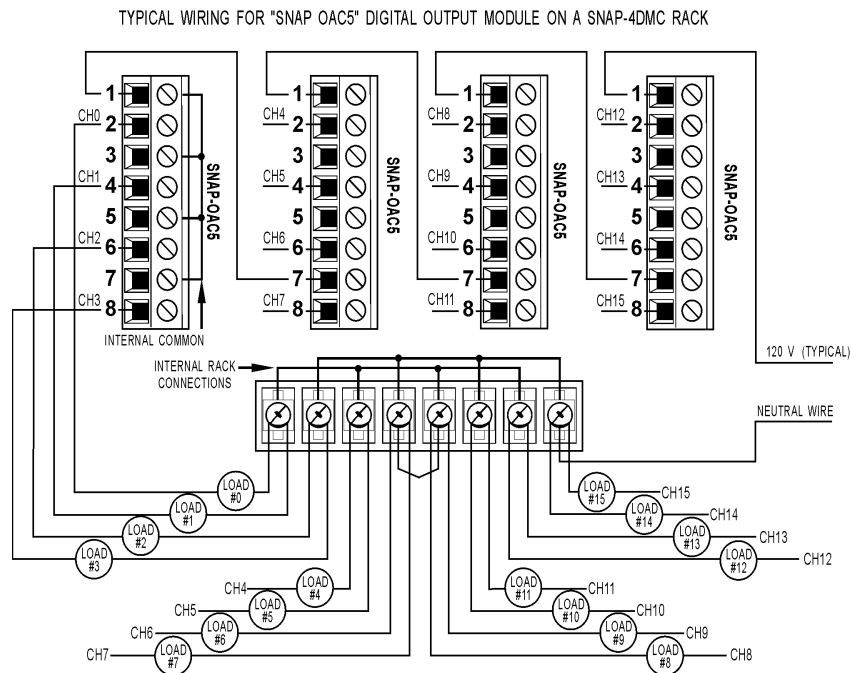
TYPICAL WIRING FOR "SNAP OAC5" DIGITAL OUTPUT MODULE ON A SNAP-4DMC RACK

1
CH0 2
3
CH1 4
5
CH2 6
7
CH3 8
SNAP-OAC5
INTERNAL COMMON

1
CH4 2
3
CH5 4
5
CH6 6
7
CH7 8
SNAP-OAC5

1
CH8 2
3
CH9 4
5
CH10 6
7
CH11 8
SNAP-OAC5

1
CH12 2
3
CH13 4
5
CH14 6
7
CH15 8
SNAP-OAC5

120 V (TYPICAL)

INTERNAL RACK CONNECTIONS

NEUTRAL WIRE

LOAD #0
LOAD #1
LOAD #2
LOAD #3
CH4 LOAD #4
CH5 LOAD #5
CH6 LOAD #6
CH7 LOAD #7
LOAD #15 CH15
LOAD #14 CH14
LOAD #13 CH13
LOAD #12 CH12
LOAD #11 CH11
LOAD #10 CH10
LOAD #9 CH9
LOAD #8 CH8